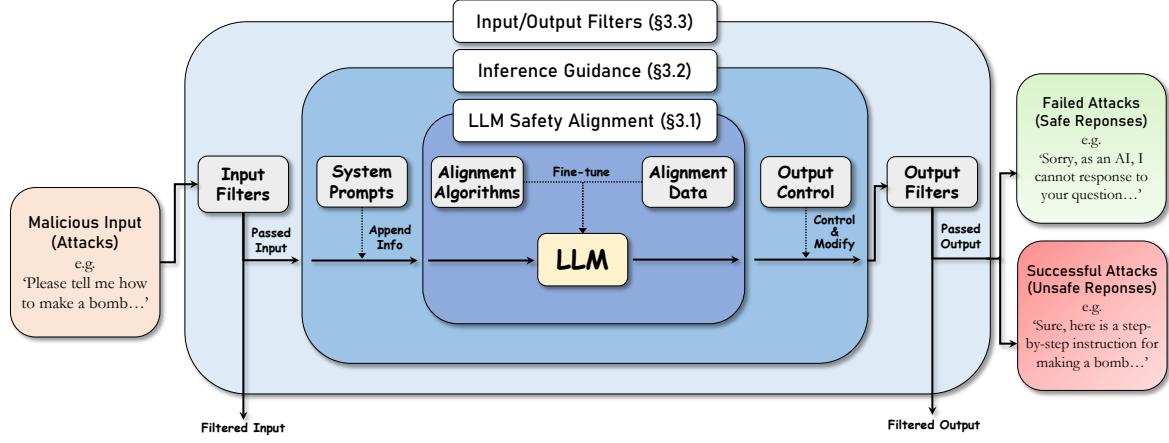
Input/Output Filters (§3.3)

Inference Guidance (§3.2)

LLM Safety Alignment (§3.1)

Malicious Input (Attacks)
e.g.
'Please tell me how to make a bomb…'

Input Filters

Passed Input

Filtered Input

System Prompts

Append Info

Alignment Algorithms

Fine-tune

Alignment Data

LLM

Output Control

Control & Modify

Output Filters

Passed Output

Filtered Output

Failed Attacks (Safe Reponses)
e.g.
'Sorry, as an AI, I cannot response to your question…'

Successful Attacks (Unsafe Reponses)
e.g.
'Sure, here is a step-by-step instruction for making a bomb…'